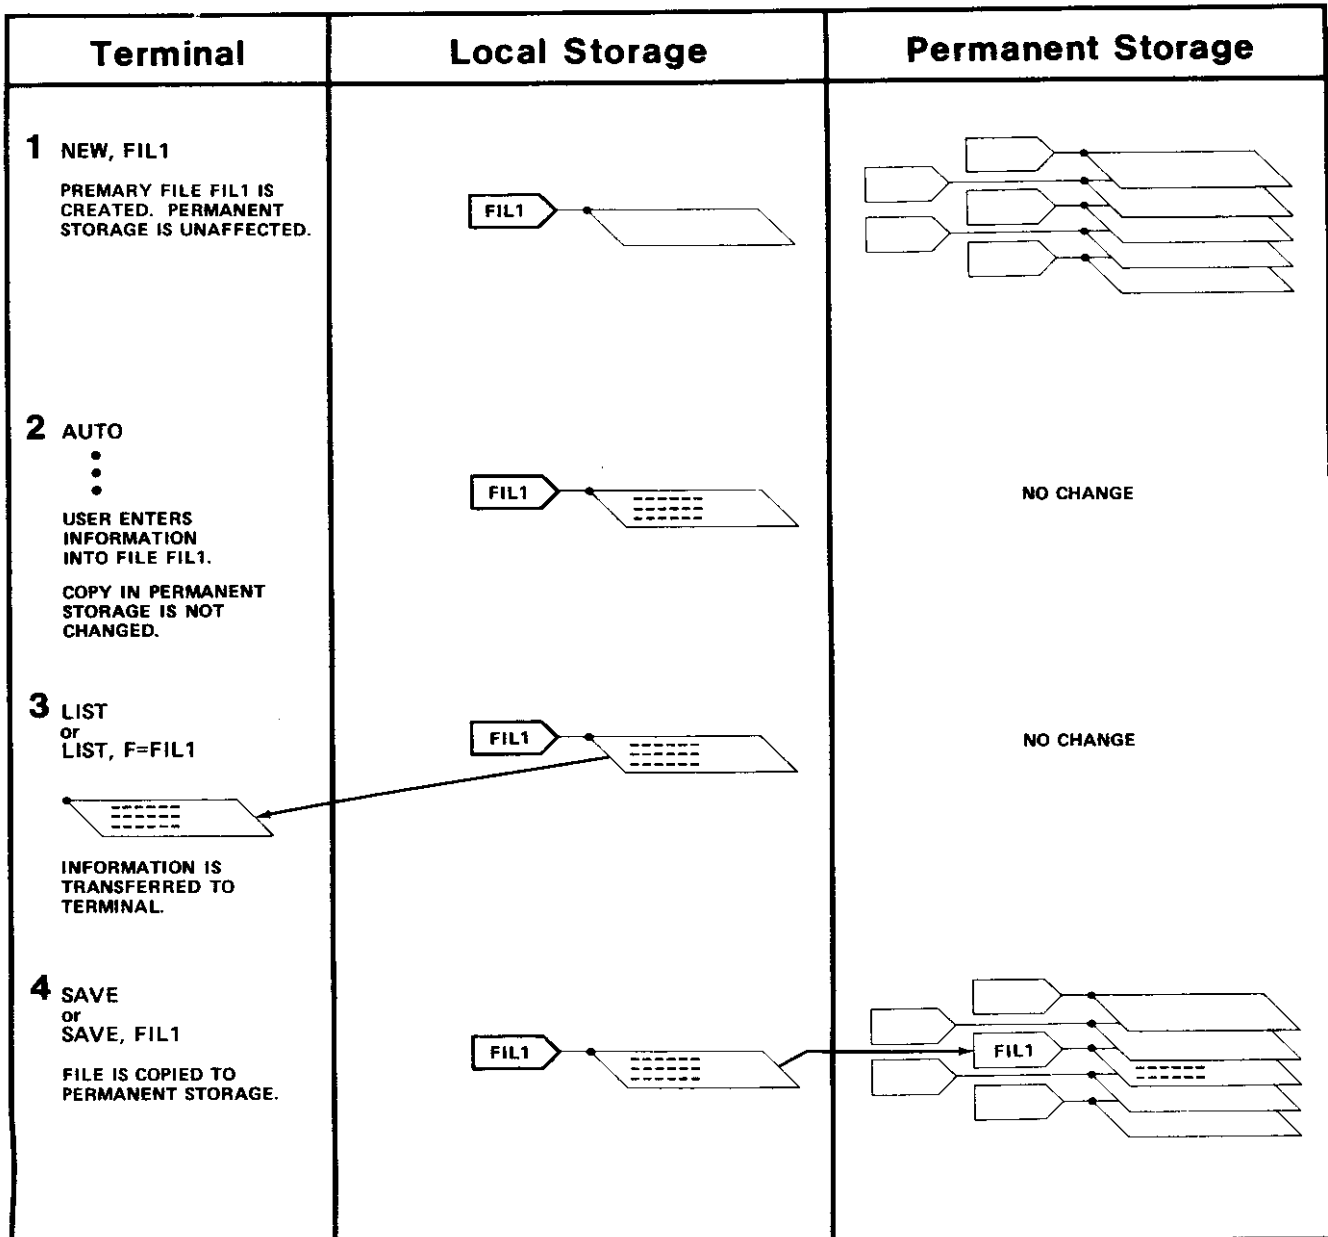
| Terminal | Local Storage | Permanent Storage |
|---|---|---|
| 1 NEW, FIL1<br><br>PREMARY FILE FIL1 IS CREATED. PERMANENT STORAGE IS UNAFFECTED. | FIL1 | |
| 2 AUTO<br>•<br>•<br>•<br>USER ENTERS INFORMATION INTO FILE FIL1.<br><br>COPY IN PERMANENT STORAGE IS NOT CHANGED. | FIL1 | NO CHANGE |
| 3 LIST<br>or<br>LIST, F=FIL1<br><br>INFORMATION IS TRANSFERRED TO TERMINAL. | FIL1 | NO CHANGE |
| 4 SAVE<br>or<br>SAVE, FIL1<br><br>FILE IS COPIED TO PERMANENT STORAGE. | FIL1 | FIL1 |